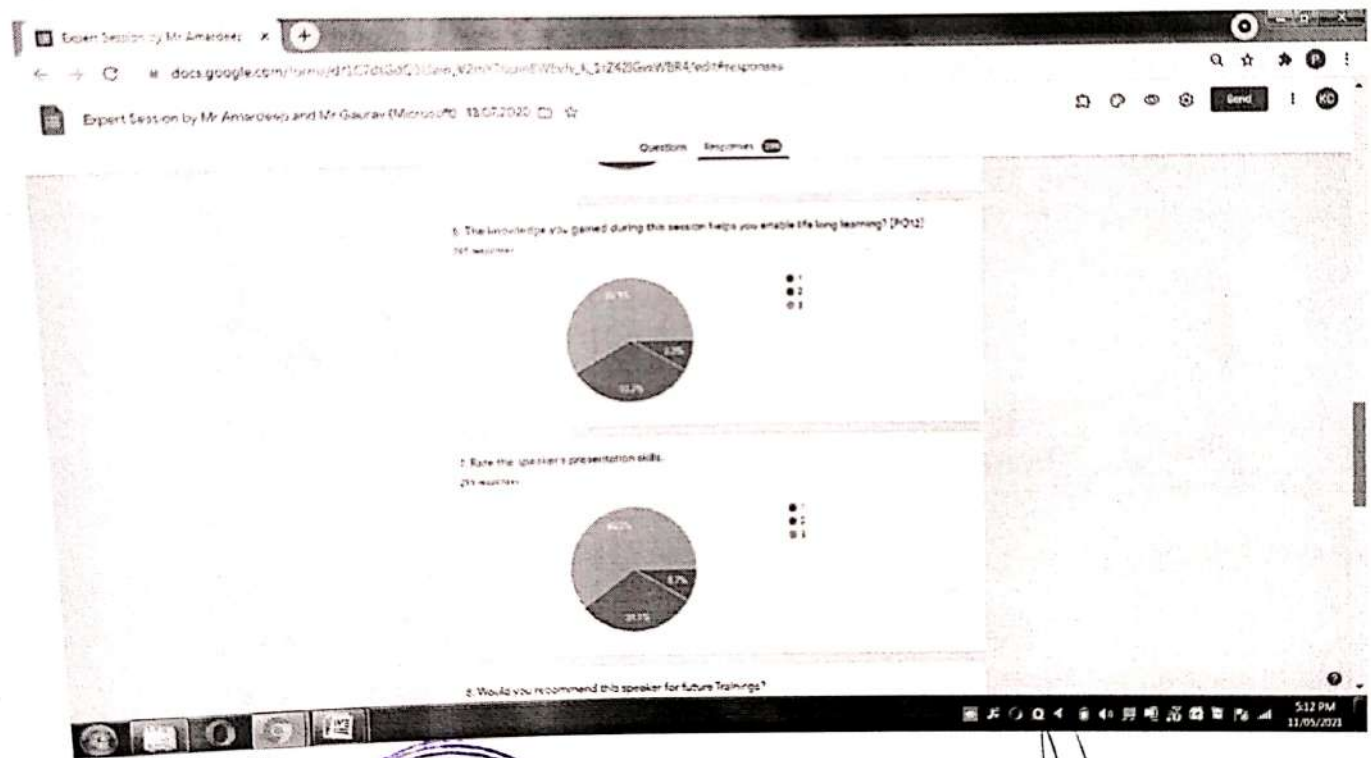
Expert Session by Mr Amardeep ×

docs.google.com/forms/d/1C7dGdG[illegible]/edit#responses

Expert Session by Mr Amardeep and Mr Gaurav (Microsoft) 13.07.2020

Send

Questions Responses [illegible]

6. The knowledge you gained during this session helps you enable life long learning? [PO12]

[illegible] responses

1
2
3

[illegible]%
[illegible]%
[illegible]%

7. Rate the speaker's presentation skills.

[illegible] responses

1
2
3

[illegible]%
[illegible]%
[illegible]%

8. Would you recommend this speaker for future Trainings?

5:12 PM
11/05/2021